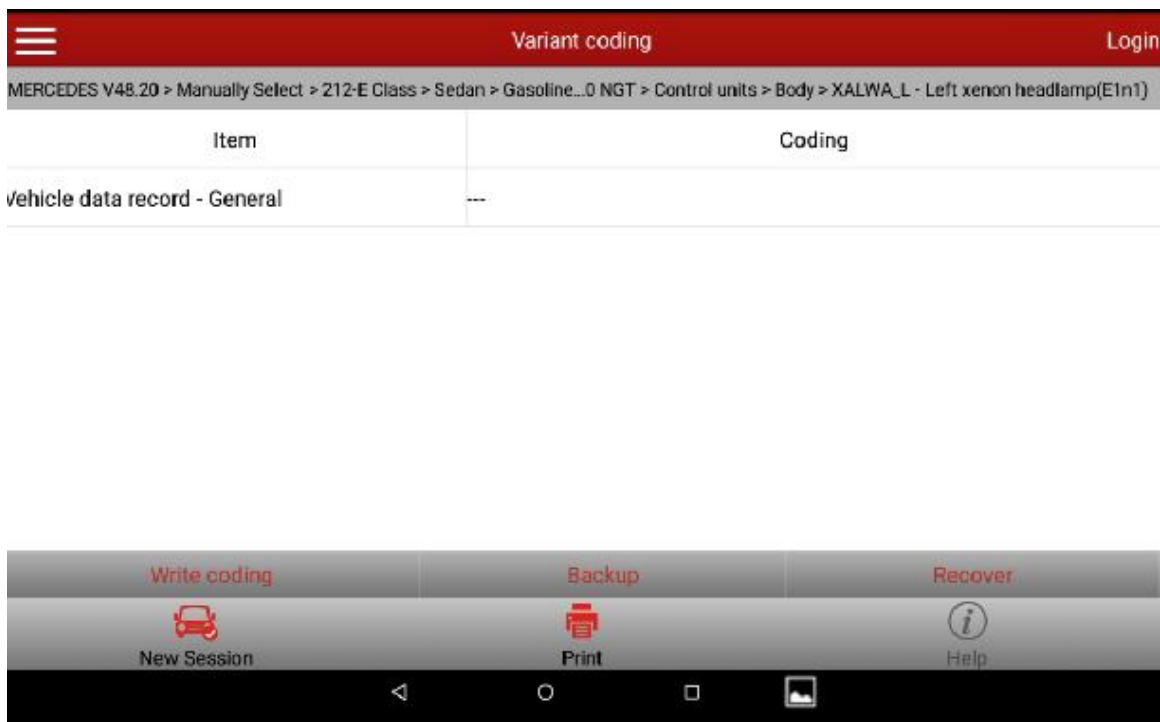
Variant coding

Login

MERCEDES V48.20 > Manually Select > 212-E Class > Sedan > Gasoline...0 NGT > Control units > Body > XALWA_L - Left xenon headlamp(E1n1)

| Item | Coding |
|---|---|
| Vehicle data record - General | --- |

Write coding

Backup

Recover

New Session

Print

Help